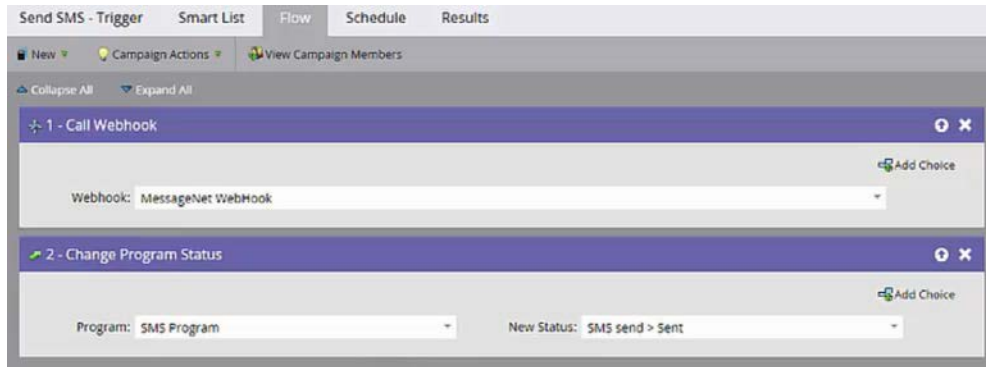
Send SMS - Trigger | Smart List | Flow | Schedule | Results

New | Campaign Actions | View Campaign Members

Collapse All | Expand All

1 - Call Webhook

Add Choice

Webhook: MessageNet WebHook

2 - Change Program Status

Add Choice

Program: SMS Program

New Status: SMS send > Sent